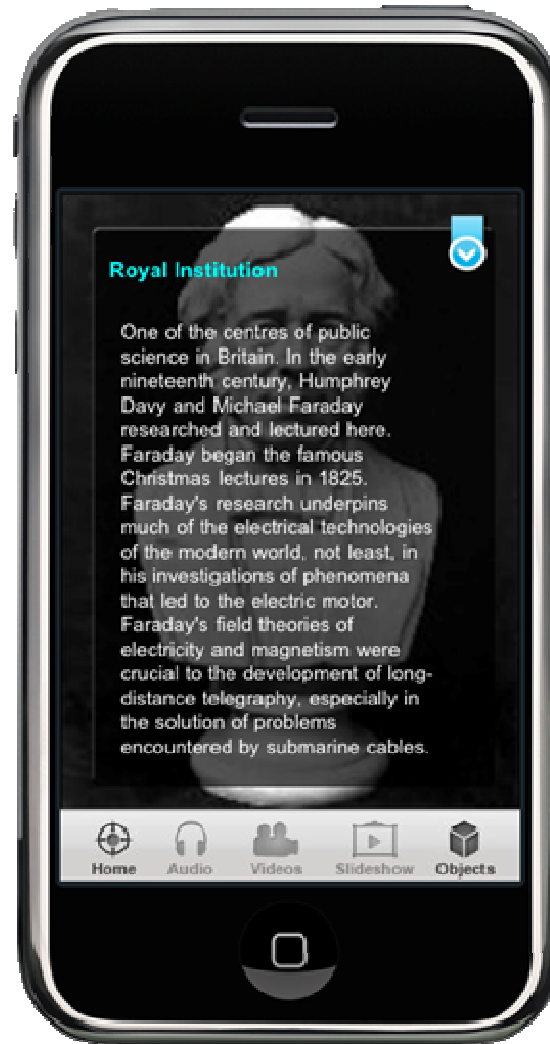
Royal Institution

One of the centres of public science in Britain. In the early nineteenth century, Humphrey Davy and Michael Faraday researched and lectured here. Faraday began the famous Christmas lectures in 1825. Faraday's research underpins much of the electrical technologies of the modern world, not least, in his investigations of phenomena that led to the electric motor. Faraday's field theories of electricity and magnetism were crucial to the development of long-distance telegraphy, especially in the solution of problems encountered by submarine cables.

Home Audio Videos Slideshow Objects